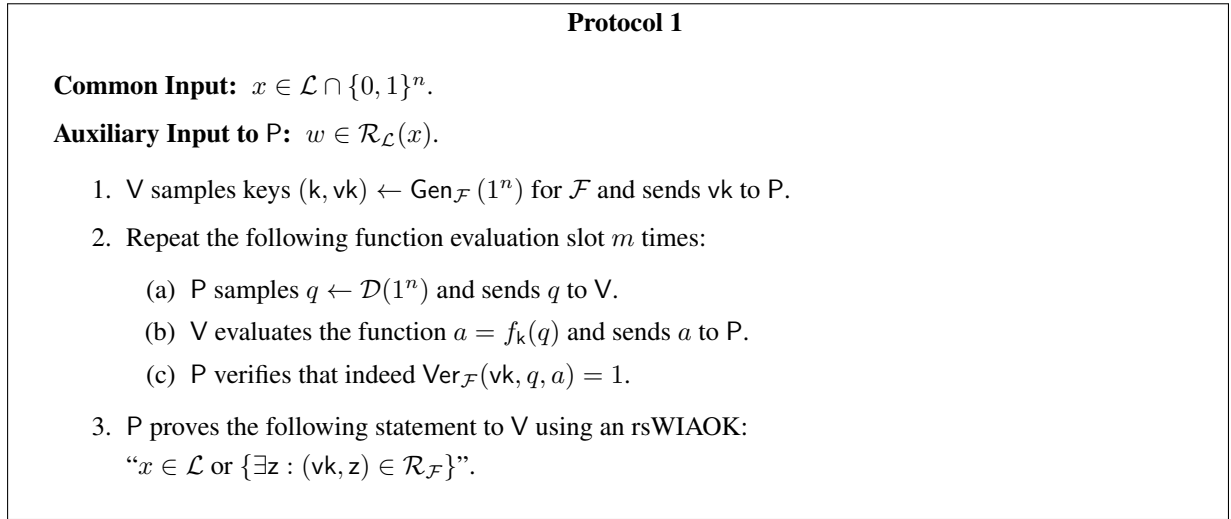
Protocol 1

Common Input: $x \in \mathcal{L} \cap \{0,1\}^n$.

Auxiliary Input to P: $w \in \mathcal{R}_{\mathcal{L}}(x)$.

1. V samples keys $(\mathsf{k}, \mathsf{vk}) \leftarrow \mathsf{Gen}_{\mathcal{F}}(1^n)$ for $\mathcal{F}$ and sends vk to P.

2. Repeat the following function evaluation slot $m$ times:

(a) P samples $q \leftarrow \mathcal{D}(1^n)$ and sends $q$ to V.

(b) V evaluates the function $a = f_{\mathsf{k}}(q)$ and sends $a$ to P.

(c) P verifies that indeed $\mathsf{Ver}_{\mathcal{F}}(\mathsf{vk}, q, a) = 1$.

3. P proves the following statement to V using an rsWIAOK:
"$x \in \mathcal{L}$ or $\{\exists \mathsf{z} : (\mathsf{vk}, \mathsf{z}) \in \mathcal{R}_{\mathcal{F}}\}$".